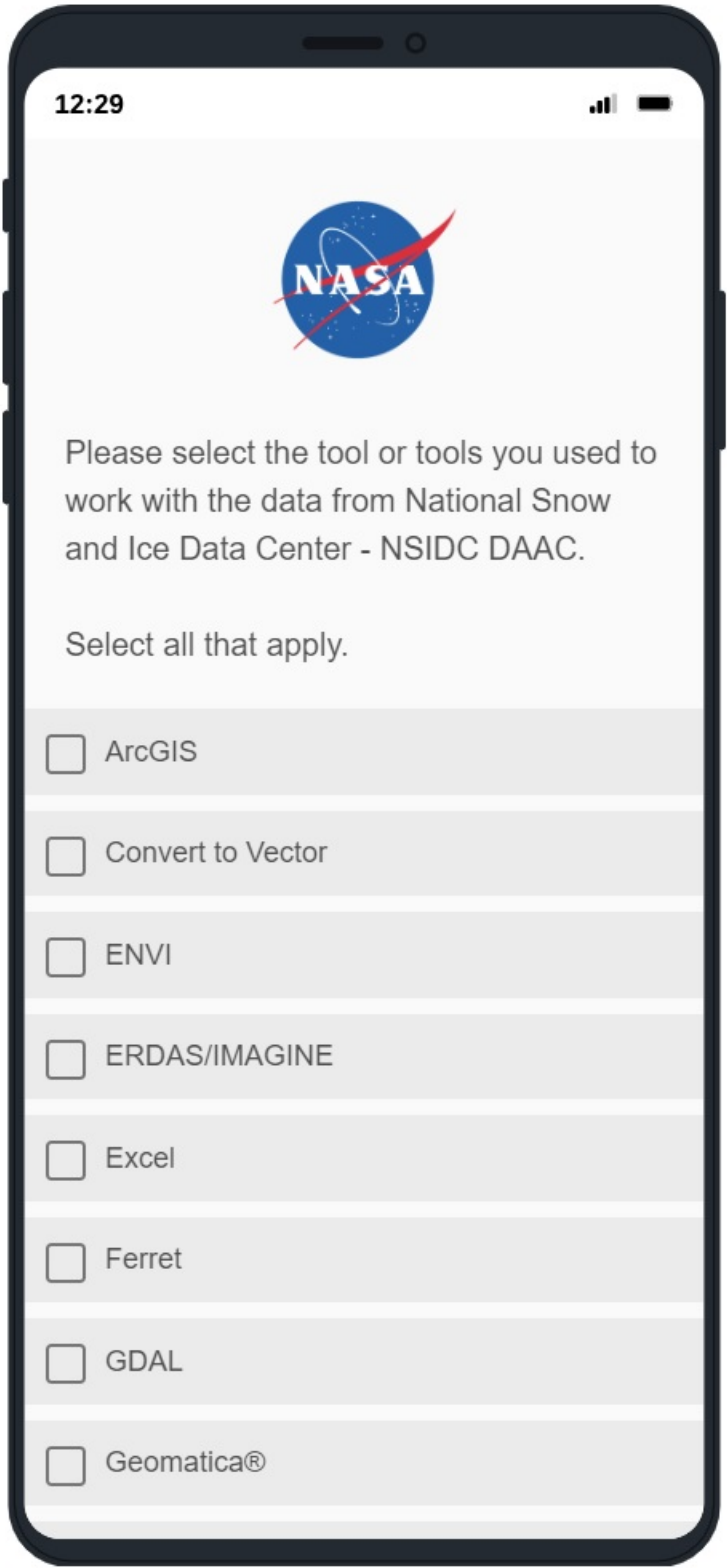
12:29

NASA

Please select the tool or tools you used to work with the data from National Snow and Ice Data Center - NSIDC DAAC.

Select all that apply.

ArcGIS

Convert to Vector

ENVI

ERDAS/IMAGINE

Excel

Ferret

GDAL

Geomatica®